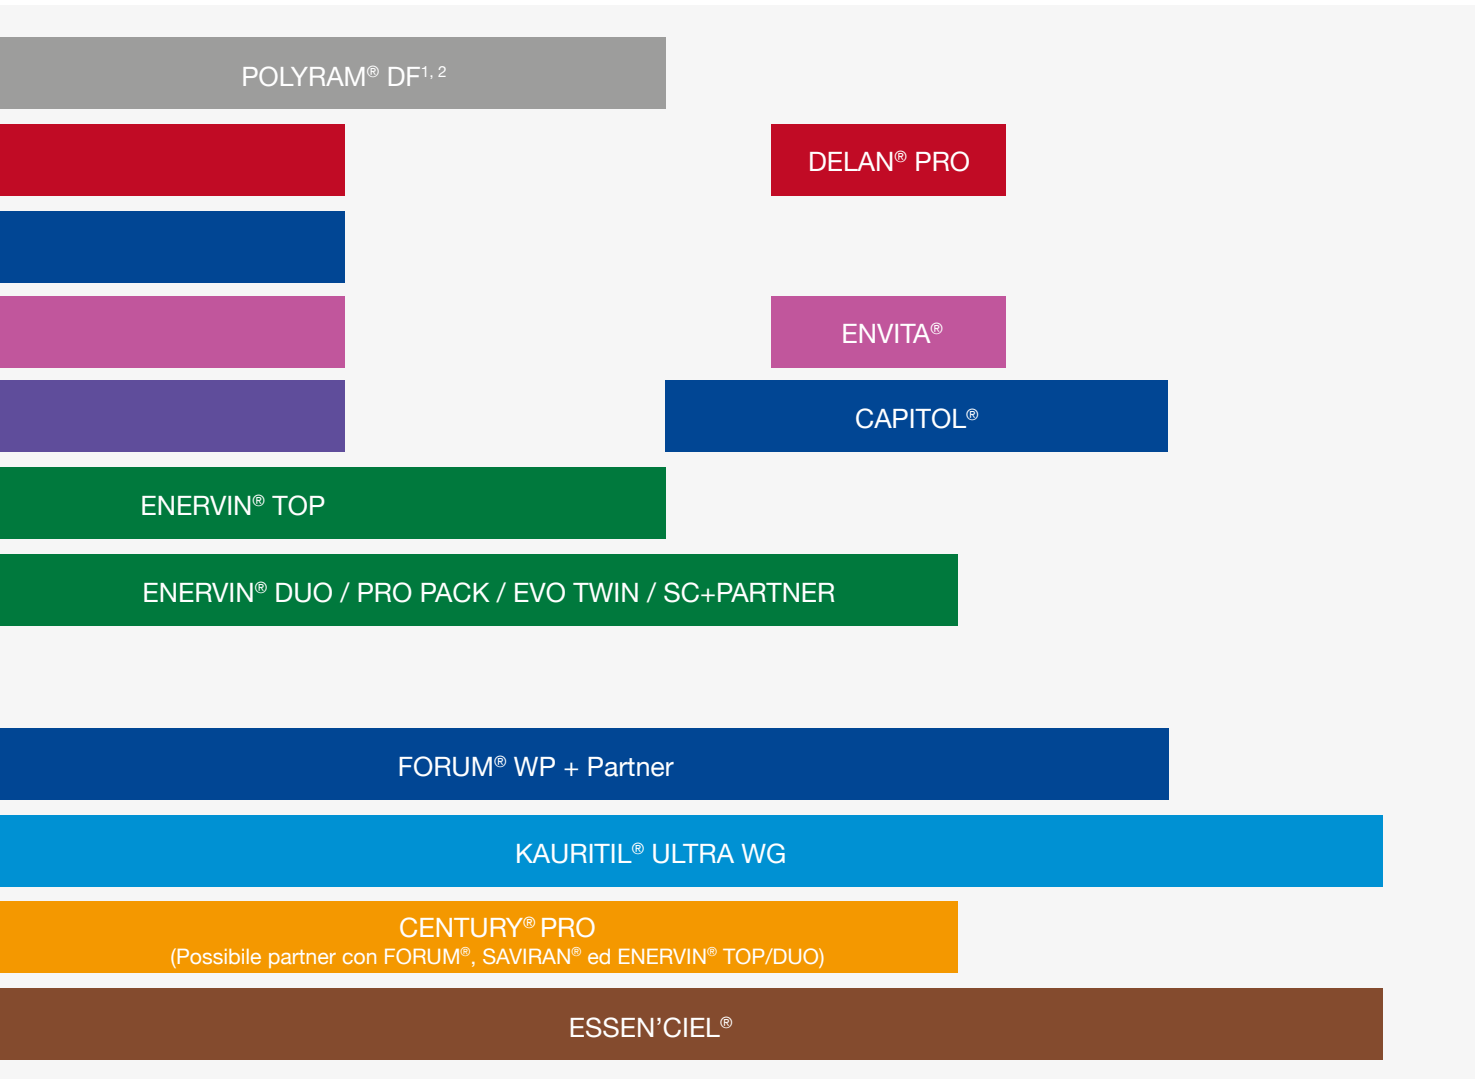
POLYRAM® DF$^{1, 2}$

DELAN® PRO

ENVITA®

CAPITOL®

ENERVIN® TOP

ENERVIN® DUO / PRO PACK / EVO TWIN / SC+PARTNER

FORUM® WP + Partner

KAURITIL® ULTRA WG

CENTURY® PRO
(Possibile partner con FORUM®, SAVIRAN® ed ENERVIN® TOP/DUO)

ESSEN’CIEL®